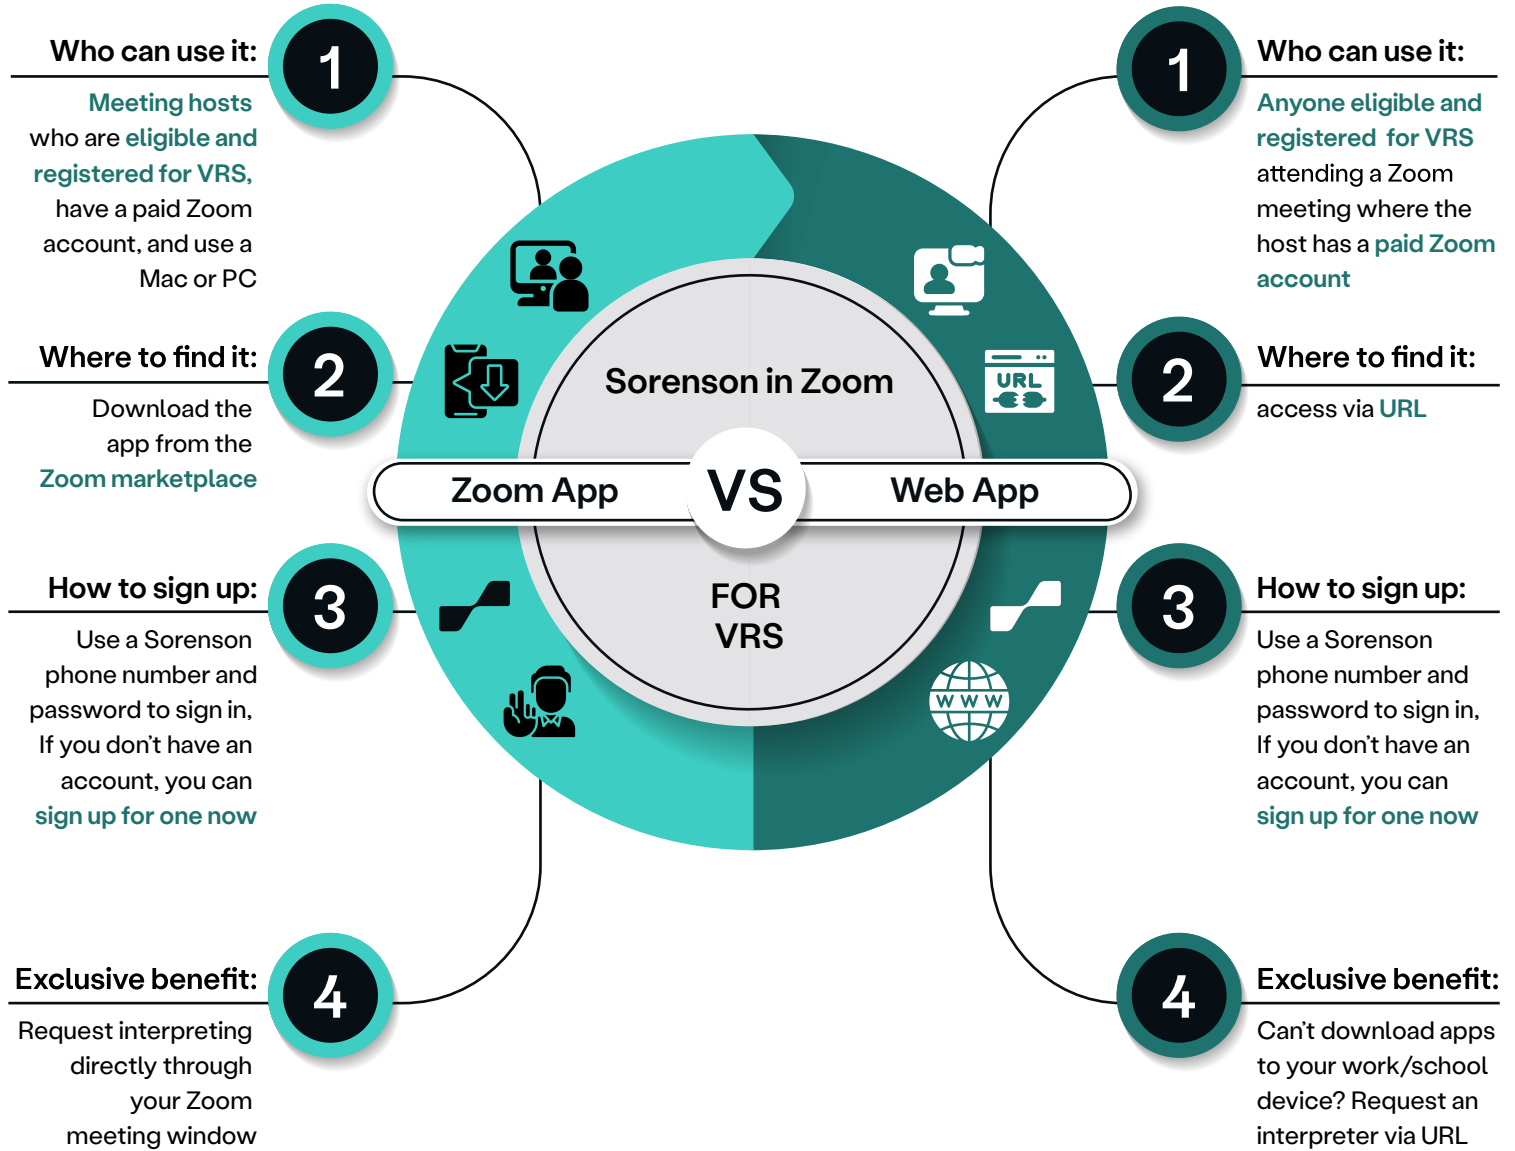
Sorenson in Zoom

Zoom App VS Web App

FOR VRS

1 Who can use it:

Meeting hosts who are eligible and registered for VRS, have a paid Zoom account, and use a Mac or PC

2 Where to find it:

Download the app from the Zoom marketplace

3 How to sign up:

Use a Sorenson phone number and password to sign in, If you don't have an account, you can sign up for one now

4 Exclusive benefit:

Request interpreting directly through your Zoom meeting window

1 Who can use it:

Anyone eligible and registered for VRS attending a Zoom meeting where the host has a paid Zoom account

2 Where to find it:

access via URL

URL

3 How to sign up:

Use a Sorenson phone number and password to sign in, If you don't have an account, you can sign up for one now

WWW

4 Exclusive benefit:

Can't download apps to your work/school device? Request an interpreter via URL